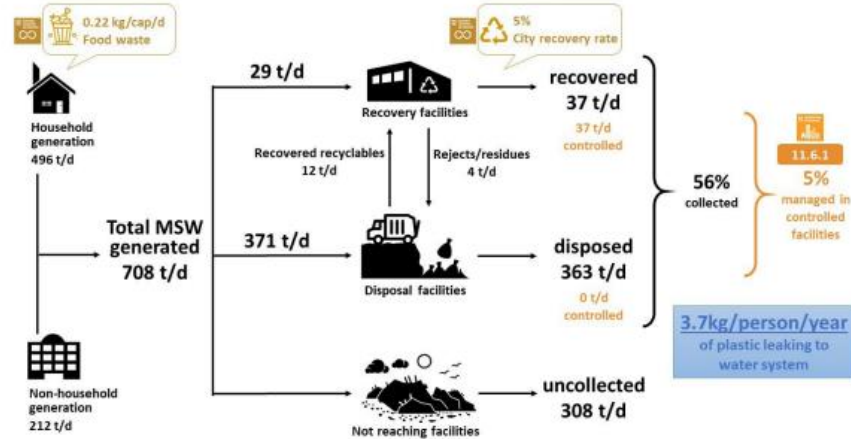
0.22 kg/cap/d
Food waste

5%
City recovery rate

Household generation
496 t/d

29 t/d

Recovery facilities

recovered
37 t/d
37 t/d controlled

Recovered recyclables
12 t/d

Rejects/residues
4 t/d

56%
collected

11.6.1
5%
managed in controlled facilities

Total MSW generated
708 t/d

371 t/d

Disposal facilities

disposed
363 t/d
0 t/d controlled

3.7kg/person/year
of plastic leaking to water system

Non-household generation
212 t/d

Not reaching facilities

uncollected
308 t/d